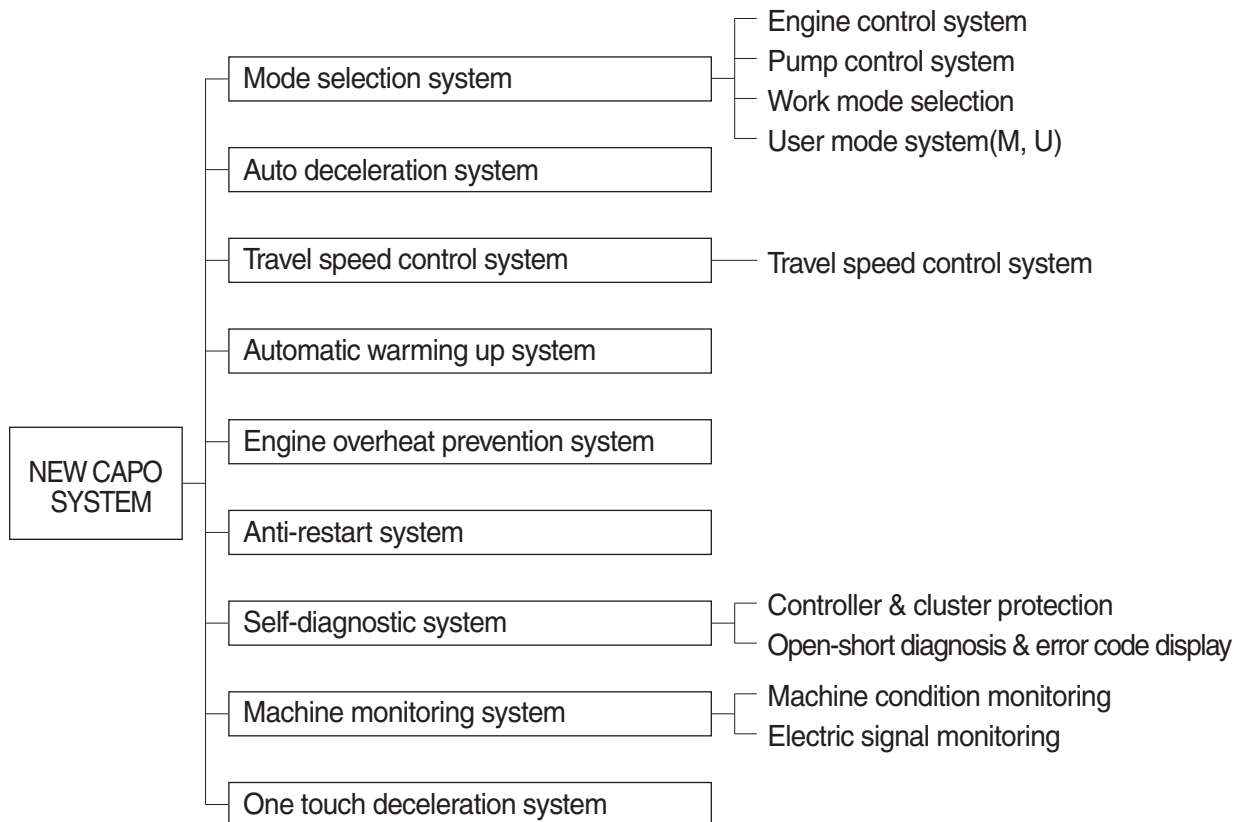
NEW CAPO SYSTEM

Mode selection system
Engine control system
Pump control system
Work mode selection
User mode system(M, U)

Auto deceleration system

Travel speed control system
Travel speed control system

Automatic warming up system

Engine overheat prevention system

Anti-restart system

Self-diagnostic system
Controller & cluster protection
Open-short diagnosis & error code display

Machine monitoring system
Machine condition monitoring
Electric signal monitoring

One touch deceleration system